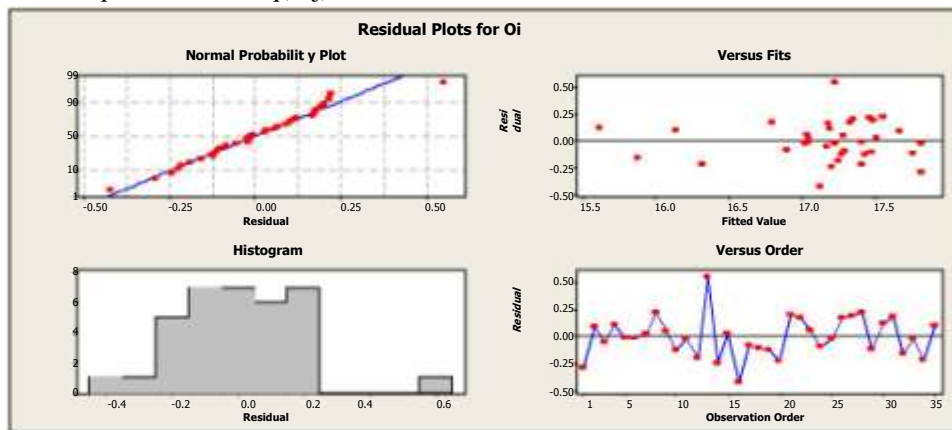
Residual Plots for Oi

Normal Probabilit y Plot

99
90
50
10
1
-0.50 -0.25 0.00 0.25 0.50
Residual

Versus Fits

Resi dual
0.50
0.25
0.00
-0.25
-0.50
15.5 16.0 16.5 17.0 17.5
Fitted Value

Histogram

8
6
4
2
0
-0.4 -0.2 0.0 0.2 0.4 0.6
Residual

Versus Order

Residual
0.50
0.25
0.00
-0.25
-0.50
1 5 10 15 20 25 30 35
Observation Order